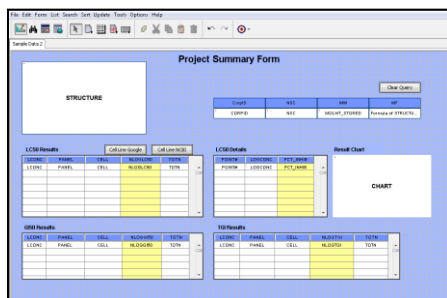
File Edit Form List Search Sort Update Tools Options Help

Sample Data 2

Project Summary Form

STRUCTURE

Clear Query

| CorpID | NSC | MW | MF |
|---|---|---|---|
| CORPID | NSC | MOLWT_STORED | Formula of STRUCTU... |

LC50 Results

Cell Line Google

Cell Line NCBI

| LCONC | PANEL | CELL | NLOGLC50 | TOTN |
|---|---|---|---|---|
| LCONC | PANEL | CELL | NLOGLC50 | TOTN |

LC50 Details

| PGNUM | LOGCONC | PCT_INHIB |
|---|---|---|
| PGNUM | LOGCONC | PCT_INHIB |

Result Chart

CHART

GI50 Results

| LCONC | PANEL | CELL | NLOGGI50 | TOTN |
|---|---|---|---|---|
| LCONC | PANEL | CELL | NLOGGI50 | TOTN |

TGI Results

| LCONC | PANEL | CELL | NLOGTGI | TOTN |
|---|---|---|---|---|
| LCONC | PANEL | CELL | NLOGTGI | TOTN |